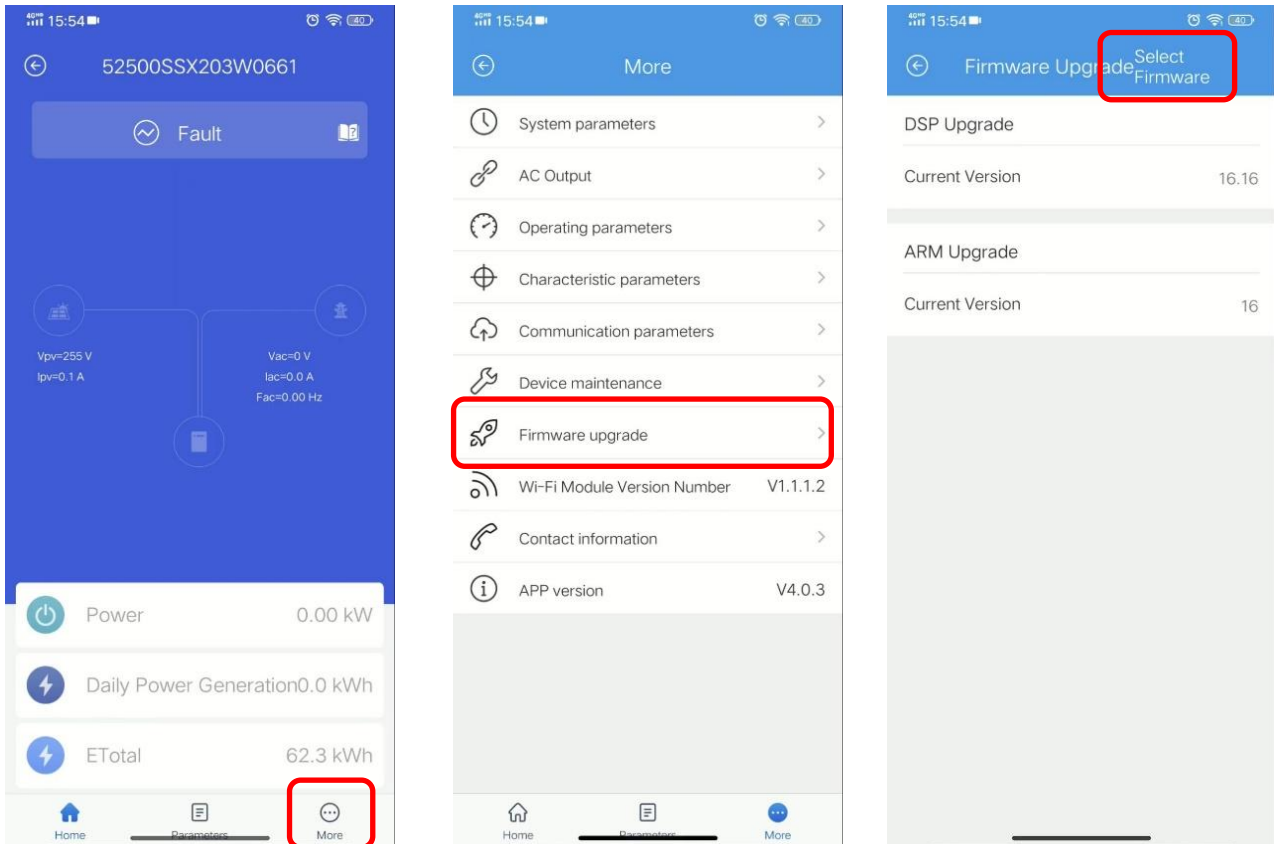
15:54 40

52500SSX203W0661

Fault

Vpv=255 V
Ipv=0.1 A

Vac=0 V
Iac=0.0 A
Fac=0.00 Hz

Power 0.00 kW

Daily Power Generation0.0 kWh

ETotal 62.3 kWh

Home Parameters More

15:54 40

More

System parameters

AC Output

Operating parameters

Characteristic parameters

Communication parameters

Device maintenance

Firmware upgrade

Wi-Fi Module Version Number V1.1.1.2

Contact information

APP version V4.0.3

Home Parameters More

15:54 40

Firmware Upgrade Select Firmware

DSP Upgrade

Current Version 16.16

ARM Upgrade

Current Version 16